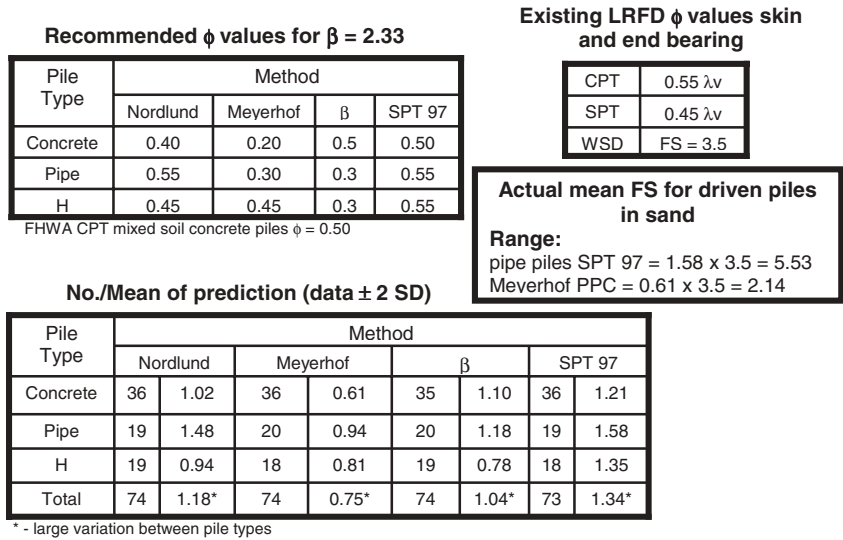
**Recommended $\phi$ values for $\beta = 2.33$**

| Pile Type | Method | | | |
|---|---|---|---|---|
| | Nordlund | Meyerhof | $\beta$ | SPT 97 |
| Concrete | 0.40 | 0.20 | 0.5 | 0.50 |
| Pipe | 0.55 | 0.30 | 0.3 | 0.55 |
| H | 0.45 | 0.45 | 0.3 | 0.55 |

FHWA CPT mixed soil concrete piles $\phi = 0.50$

**Existing LRFD $\phi$ values skin and end bearing**

| CPT | 0.55 $\lambda$v |
|---|---|
| SPT | 0.45 $\lambda$v |
| WSD | FS = 3.5 |

**Actual mean FS for driven piles in sand**

**Range:**
pipe piles SPT 97 = 1.58 x 3.5 = 5.53
Meyerhof PPC = 0.61 x 3.5 = 2.14

**No./Mean of prediction (data $\pm$ 2 SD)**

| Pile Type | Method | | | | | | | |
|---|---|---|---|---|---|---|---|---|
| | Nordlund | | Meyerhof | | $\beta$ | | SPT 97 | |
| Concrete | 36 | 1.02 | 36 | 0.61 | 35 | 1.10 | 36 | 1.21 |
| Pipe | 19 | 1.48 | 20 | 0.94 | 20 | 1.18 | 19 | 1.58 |
| H | 19 | 0.94 | 18 | 0.81 | 19 | 0.78 | 18 | 1.35 |
| Total | 74 | 1.18* | 74 | 0.75* | 74 | 1.04* | 73 | 1.34* |

* - large variation between pile types